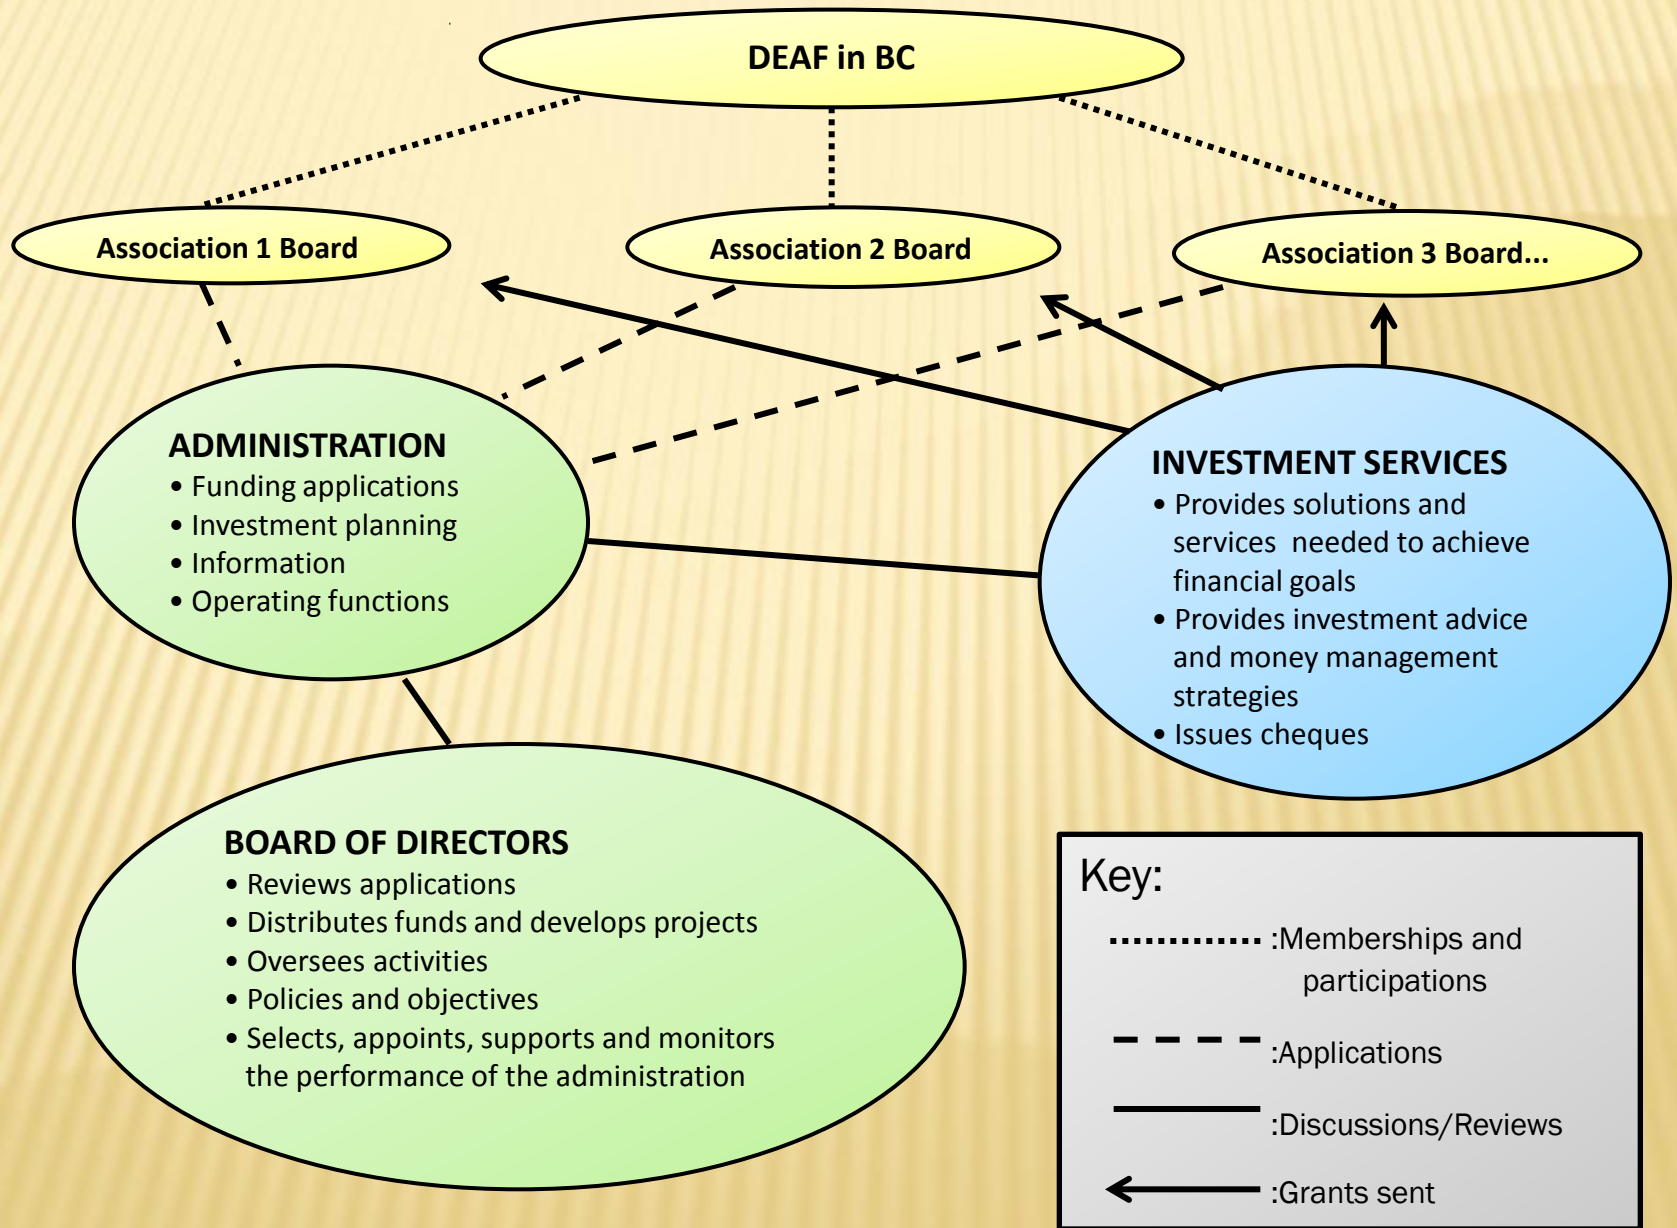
DEAF in BC

Association 1 Board

Association 2 Board

Association 3 Board...

ADMINISTRATION
• Funding applications
• Investment planning
• Information
• Operating functions

INVESTMENT SERVICES
• Provides solutions and services needed to achieve financial goals
• Provides investment advice and money management strategies
• Issues cheques

BOARD OF DIRECTORS
• Reviews applications
• Distributes funds and develops projects
• Oversees activities
• Policies and objectives
• Selects, appoints, supports and monitors the performance of the administration

Key:
:Memberships and participations
:Applications
:Discussions/Reviews
:Grants sent